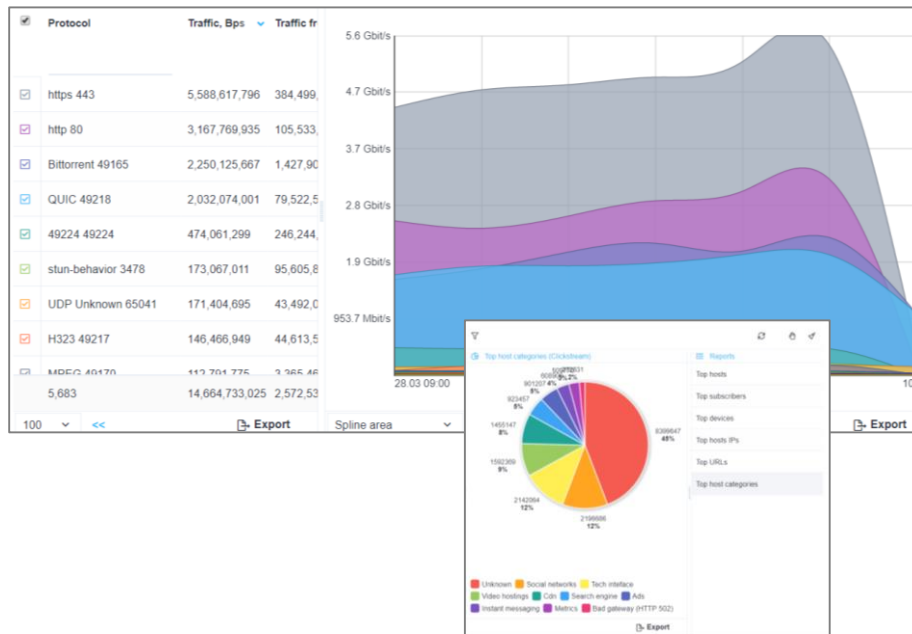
| | Protocol | Traffic, Bps | Traffic fr |
|---|---|---|---|
| | https 443 | 5,588,617,796 | 384,499, |
| | http 80 | 3,167,769,935 | 105,533, |
| | Bittorrent 49165 | 2,250,125,667 | 1,427,90 |
| | QUIC 49218 | 2,032,074,001 | 79,522,5 |
| | 49224 49224 | 474,061,299 | 246,244, |
| | stun-behavior 3478 | 173,067,011 | 95,605,8 |
| | UDP Unknown 65041 | 171,404,695 | 43,492,0 |
| | H323 49217 | 146,466,949 | 44,613,5 |
| | MPEG 49170 | 112,791,775 | 3,365,46 |
| | 5,683 | 14,664,733,025 | 2,572,53 |

100 <<
Export

5.6 Gbit/s
4.7 Gbit/s
3.7 Gbit/s
2.8 Gbit/s
1.9 Gbit/s
953.7 Mbit/s
28.03 09:00
10
Spline area
Export

Top host categories (Clickstream)
Reports
Top hosts
Top subscribers
Top devices
Top hosts IPs
Top URLs
Top host categories

8399647 45%
2198886 12%
2142064 12%
1592369 9%
1453147 8%
923457 5%
901207 4%
608900 3%
508870 2%
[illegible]

Unknown Social networks Tech inteface
Video hostings Cdn Search engine Ads
Instant messaging Metrics Bad gateway (HTTP 502)
Export